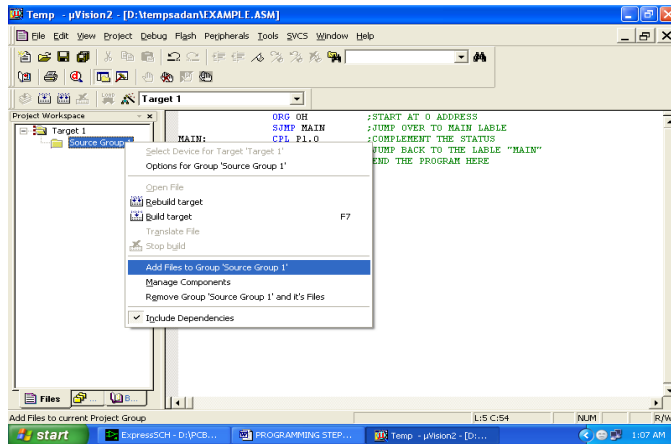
Temp - µVision2 - [D:\tempsadan\EXAMPLE.ASM]

File Edit View Project Debug Flash Peripherals Tools SVCS Window Help

Target 1

Project Workspace

Target 1
Source Group 1

ORG 0H ;START AT 0 ADDRESS
SJMP MAIN ;JUMP OVER TO MAIN LABLE
MAIN: CPL P1.0 ;COMPLEMENT THE STATUS
;JUMP BACK TO THE LABLE "MAIN"
;END THE PROGRAM HERE

Select Device for Target 'Target 1'
Options for Group 'Source Group 1'
Open File
Rebuild target
Build target F7
Translate File
Stop build
Add Files to Group 'Source Group 1'
Manage Components
Remove Group 'Source Group 1' and it's Files
Include Dependencies

Files

Add Files to current Project Group
L:5 C:54
NUM
R/W

start
ExpressSCH - D:\PCB...
PROGRAMMING STEP...
Temp - µVision2 - [D:...
1:07 AM